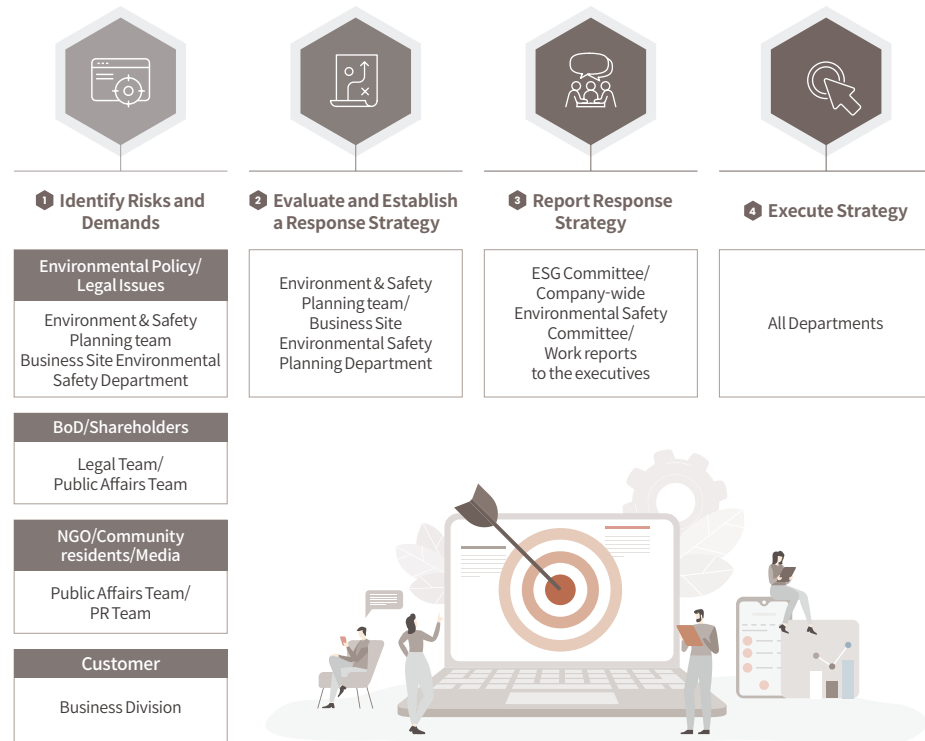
1 Identify Risks and Demands

2 Evaluate and Establish a Response Strategy

3 Report Response Strategy

4 Execute Strategy

Environmental Policy/ Legal Issues

Environment & Safety Planning team
Business Site Environmental Safety Department

BoD/Shareholders

Legal Team/
Public Affairs Team

NGO/Community residents/Media

Public Affairs Team/
PR Team

Customer

Business Division

Environment & Safety Planning team/
Business Site Environmental Safety Planning Department

ESG Committee/
Company-wide Environmental Safety Committee/
Work reports to the executives

All Departments